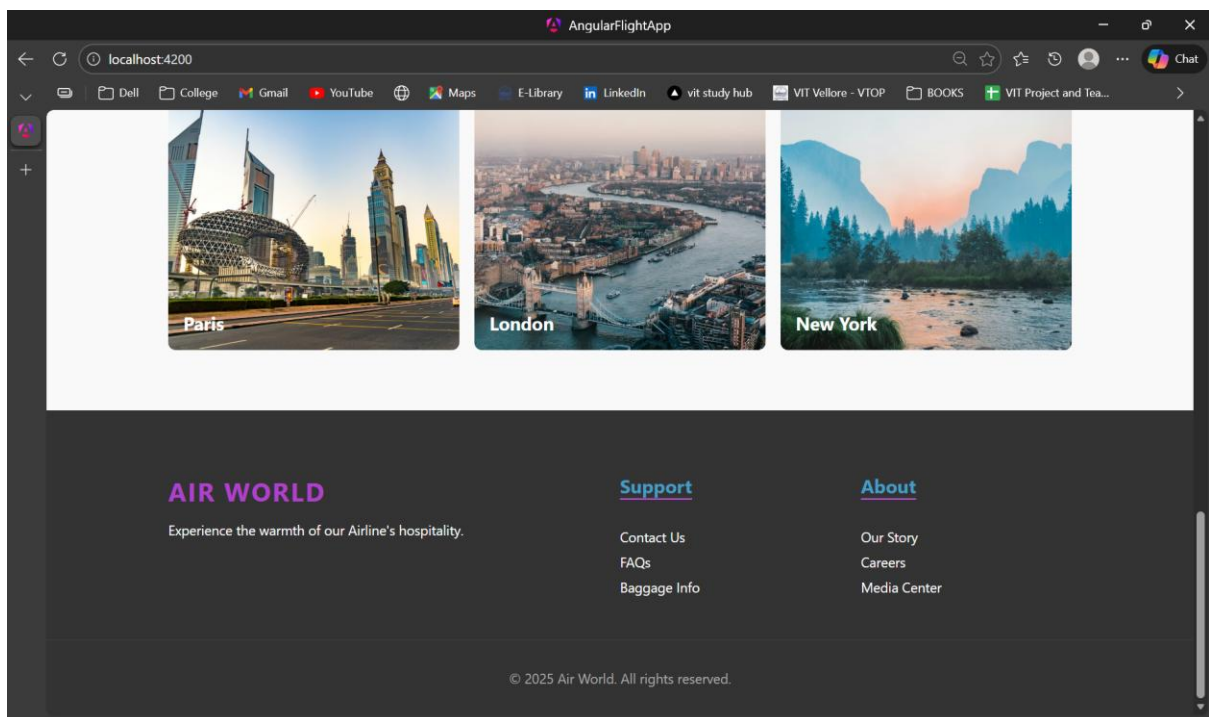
AngularFlightApp

localhost:4200

Chat

Dell College Gmail YouTube Maps E-Library LinkedIn vit study hub VIT Vellore - VTOP BOOKS VIT Project and Tea...

Paris

London

New York

AIR WORLD

Experience the warmth of our Airline's hospitality.

Support

Contact Us
FAQs
Baggage Info

About

Our Story
Careers
Media Center

© 2025 Air World. All rights reserved.